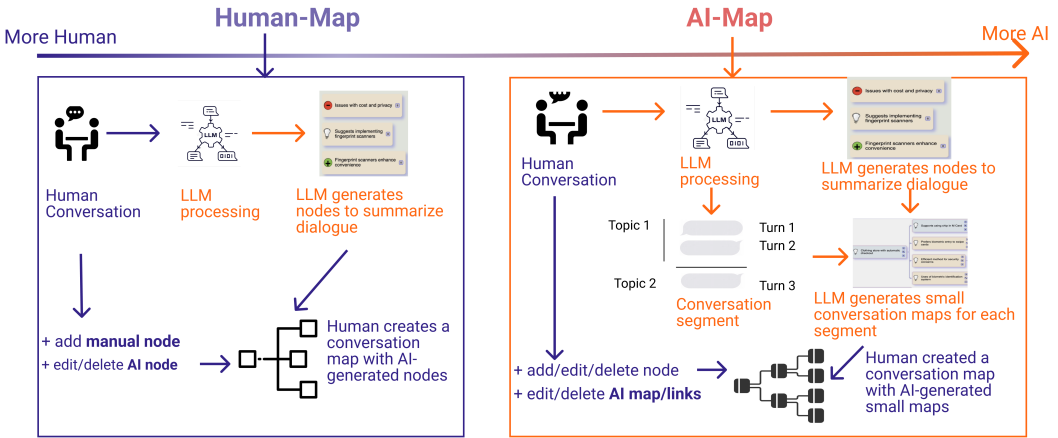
Human-Map

AI-Map

More Human

More AI

Issues with cost and privacy

Suggests implementing fingerprint scanners

Fingerprint scanners enhance convenience

LLM

Human Conversation

LLM processing

LLM generates nodes to summarize dialogue

+ add **manual node**

+ edit/delete **AI node**

Human creates a conversation map with AI-generated nodes

Issues with cost and privacy

Suggests implementing fingerprint scanners

Fingerprint scanners enhance convenience

LLM

Human Conversation

LLM processing

LLM generates nodes to summarize dialogue

Topic 1

Topic 2

Turn 1

Turn 2

Turn 3

Conversation segment

LLM generates small conversation maps for each segment

+ add/edit/delete node

+ edit/delete **AI map/links**

Human created a conversation map with AI-generated small maps